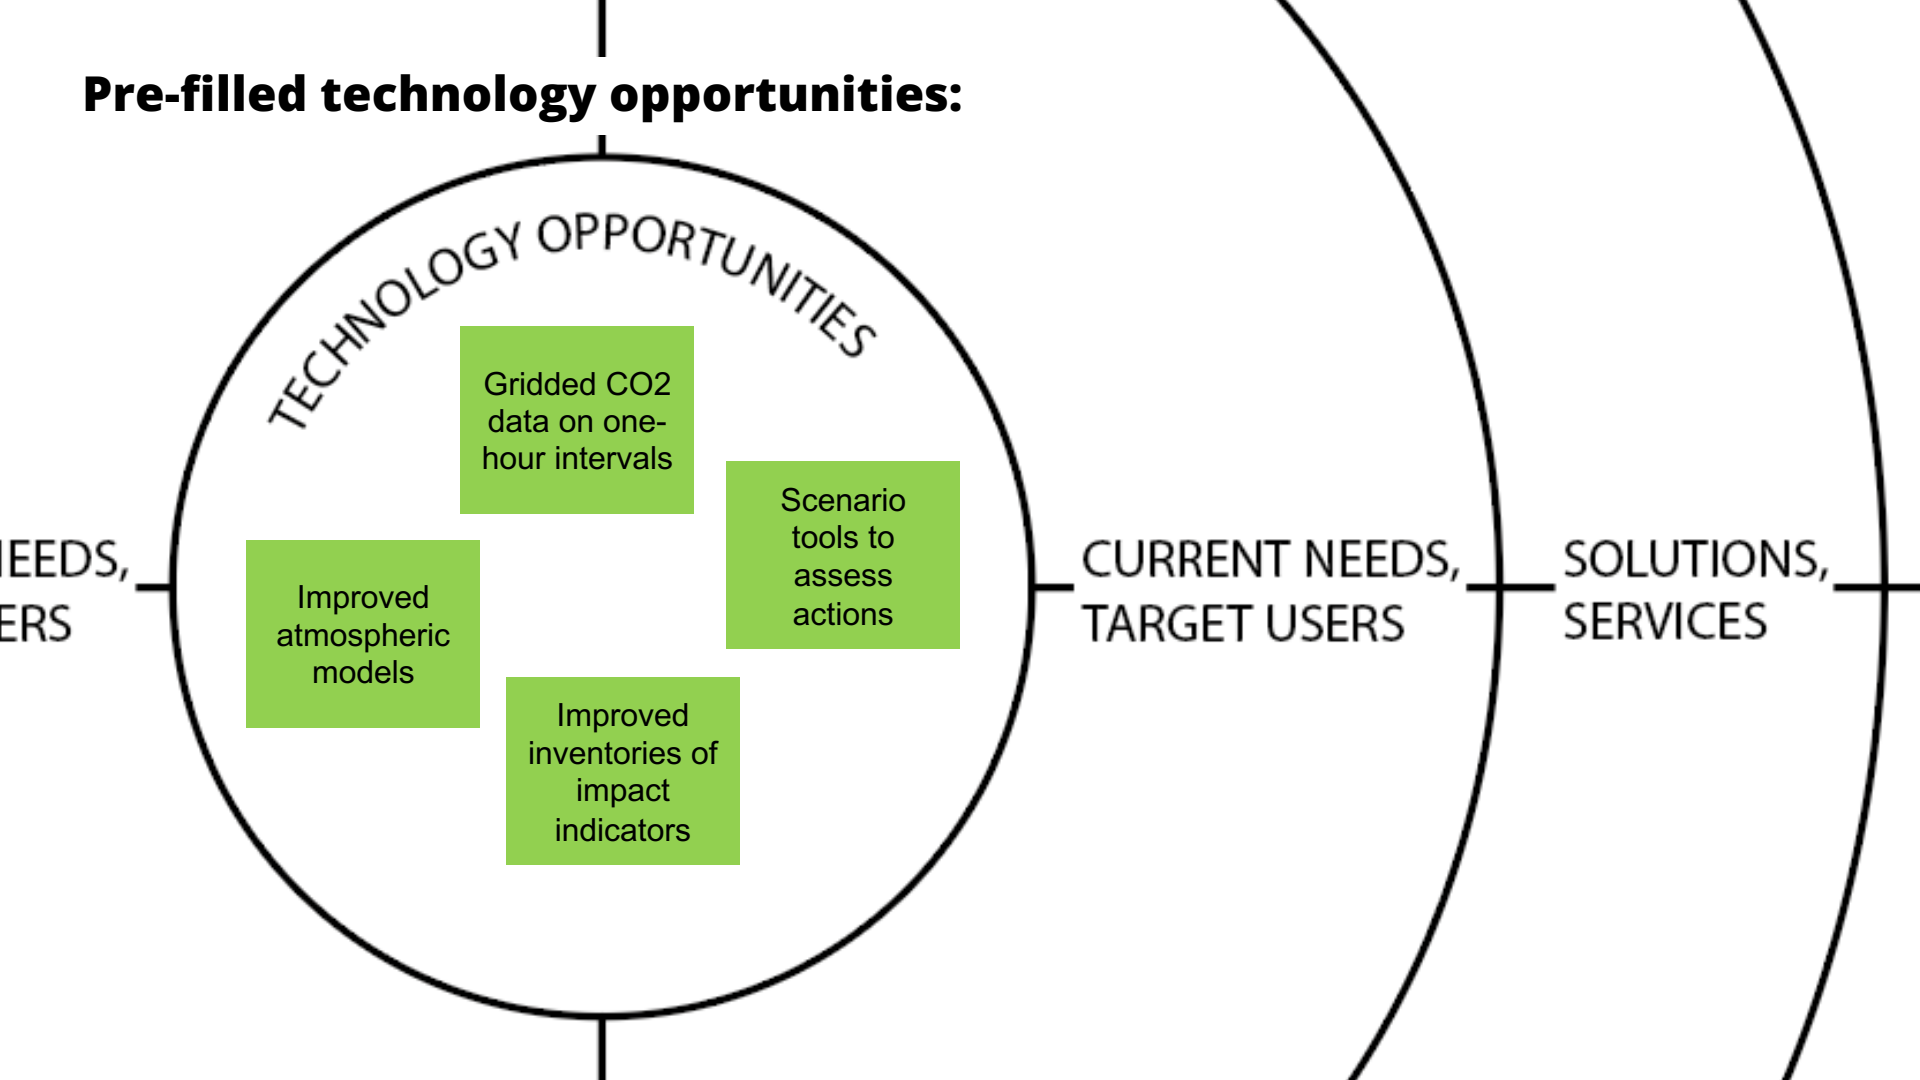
Pre-filled technology opportunities:

TECHNOLOGY OPPORTUNITIES

Gridded CO2 data on one-hour intervals

Scenario tools to assess actions

Improved atmospheric models

Improved inventories of impact indicators

IEEDS, ERS

CURRENT NEEDS, TARGET USERS

SOLUTIONS, SERVICES